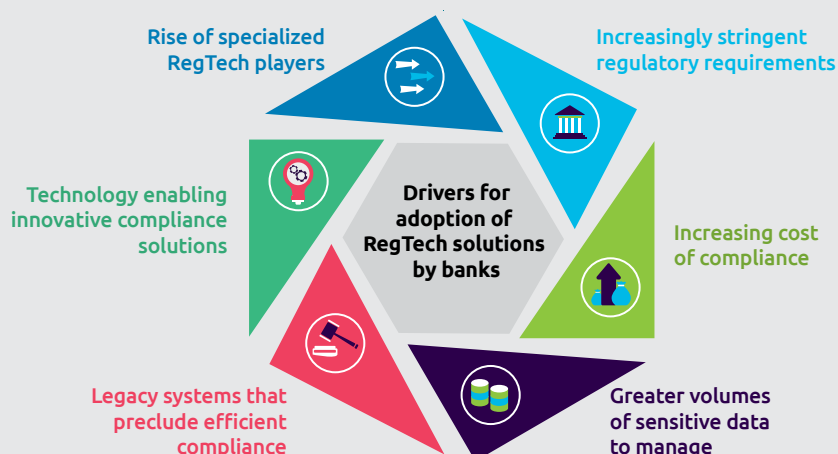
Rise of specialized RegTech players

Increasingly stringent regulatory requirements

Technology enabling innovative compliance solutions

Drivers for adoption of RegTech solutions by banks

Increasing cost of compliance

Legacy systems that preclude efficient compliance

Greater volumes of sensitive data to manage